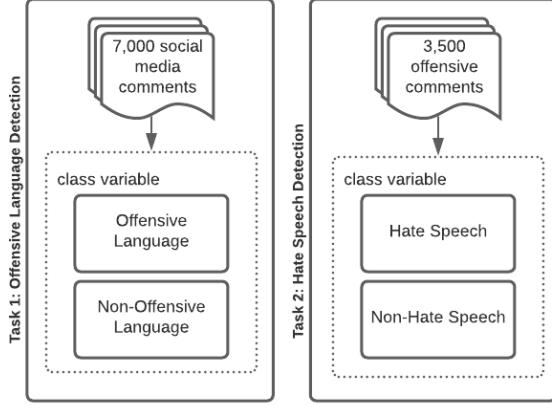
Task 1: Offensive Language Detection

7,000 social media comments

class variable

Offensive Language

Non-Offensive Language

Task 2: Hate Speech Detection

3,500 offensive comments

class variable

Hate Speech

Non-Hate Speech